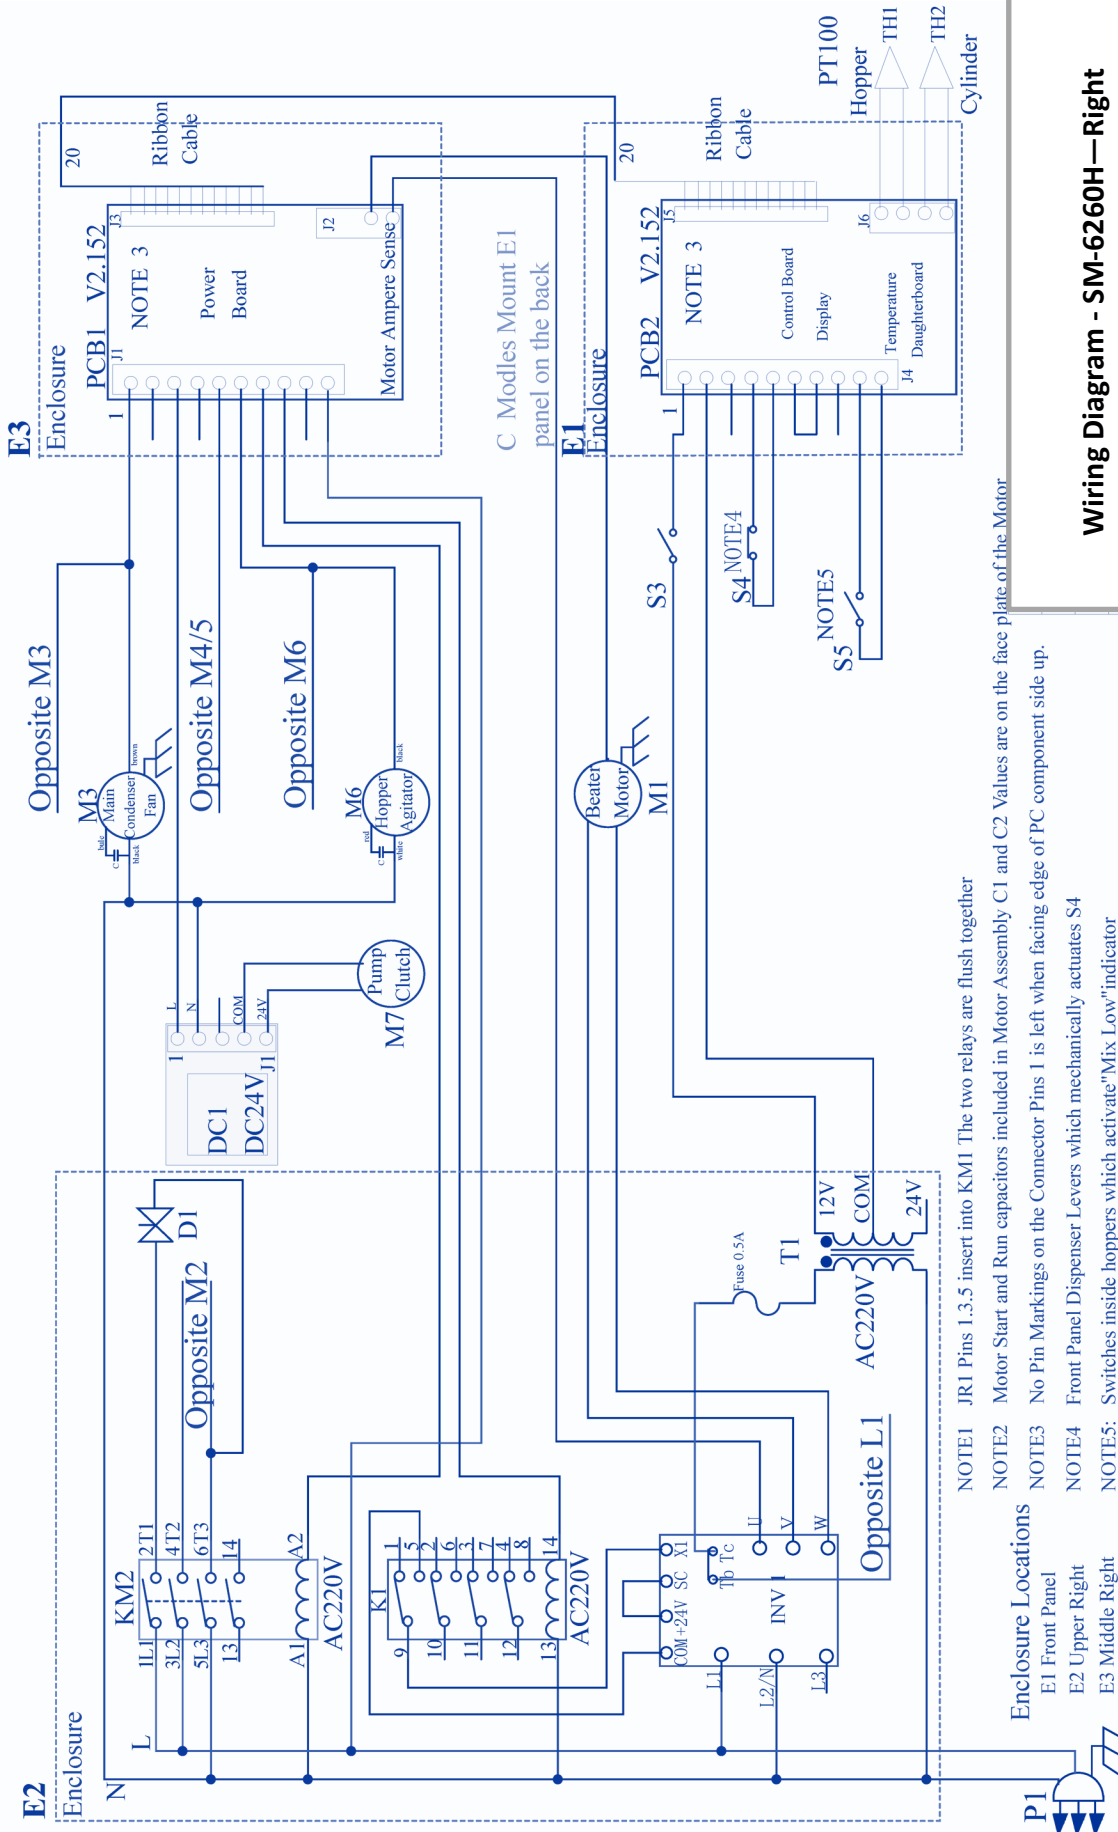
Wiring Diagram - SM-6260H—Right

E3
Enclosure
PCB1 V2.152
NOTE 3
Power
Board
J3
J2
J1
1
Motor Ampere Sense
20
Ribbon
Cable

C Modles Mount E1
panel on the back

E1
Enclosure
PCB2 V2.152
NOTE 3
Control Board
Display
Temperature
Daughterboard
J5
J6
J4
1
20
Ribbon
Cable
PT100
Hopper
TH1
TH2
Cylinder

Opposite M3
M3
Main
Condenser
Fan
blue
black
brown
C

Opposite M4/5

Opposite M6
M6
Hopper
Agitator
red
white
black
C

M7
Pump
Clutch

L
N
COM
24V
1
J1
DC1
DC24V

Beater
Motor
M1

S3
S4
NOTE4
S5
NOTE5

NOTE1 JR1 Pins 1.3.5 insert into KM1 The two relays are flush together
NOTE2 Motor Start and Run capacitors included in Motor Assembly C1 and C2 Values are on the face plate of the Motor
NOTE3 No Pin Markings on the Connector Pins 1 is left when facing edge of PC component side up.
NOTE4 Front Panel Dispenser Levers which mechanically actuates S4
NOTE5: Switches inside hoppers which activate"Mix Low"indicator

Enclosure Locations
E1 Front Panel
E2 Upper Right
E3 Middle Right

E2
Enclosure
N
L
D1
Opposite M2
KM2
1L1
3L2
5L3
13
2T1
4T2
6T3
14
A1
A2
AC220V
K1
1
5
2
6
3
7
4
8
9
10
11
12
13
14
AC220V
X1
SC
COM +24V
Tb Tc
U
V
W
INV
L1
L2/N
L3
Opposite L1
Fuse 0.5A
T1
12V
COM
24V
AC220V
P1